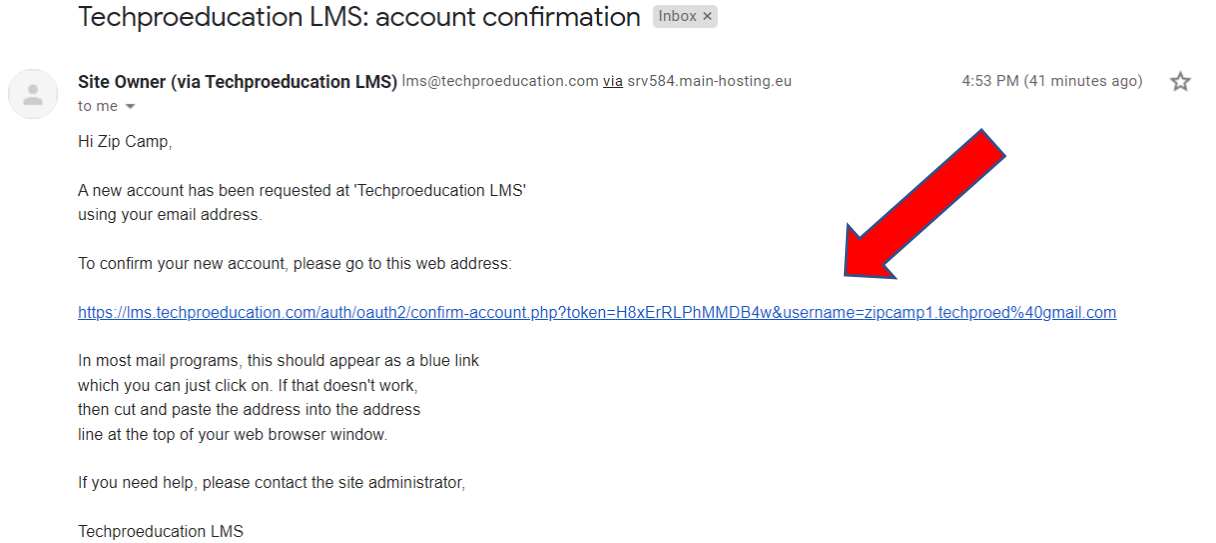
Techproeducation LMS: account confirmation Inbox ×

Site Owner (via Techproeducation LMS) lms@techproeducation.com via srv584.main-hosting.eu 4:53 PM (41 minutes ago)
to me

Hi Zip Camp,

A new account has been requested at 'Techproeducation LMS' using your email address.

To confirm your new account, please go to this web address:

https://lms.techproeducation.com/auth/oauth2/confirm-account.php?token=H8xErRLPhMMDB4w&username=zipcamp1.techproed%40gmail.com

In most mail programs, this should appear as a blue link which you can just click on. If that doesn't work, then cut and paste the address into the address line at the top of your web browser window.

If you need help, please contact the site administrator,

Techproeducation LMS